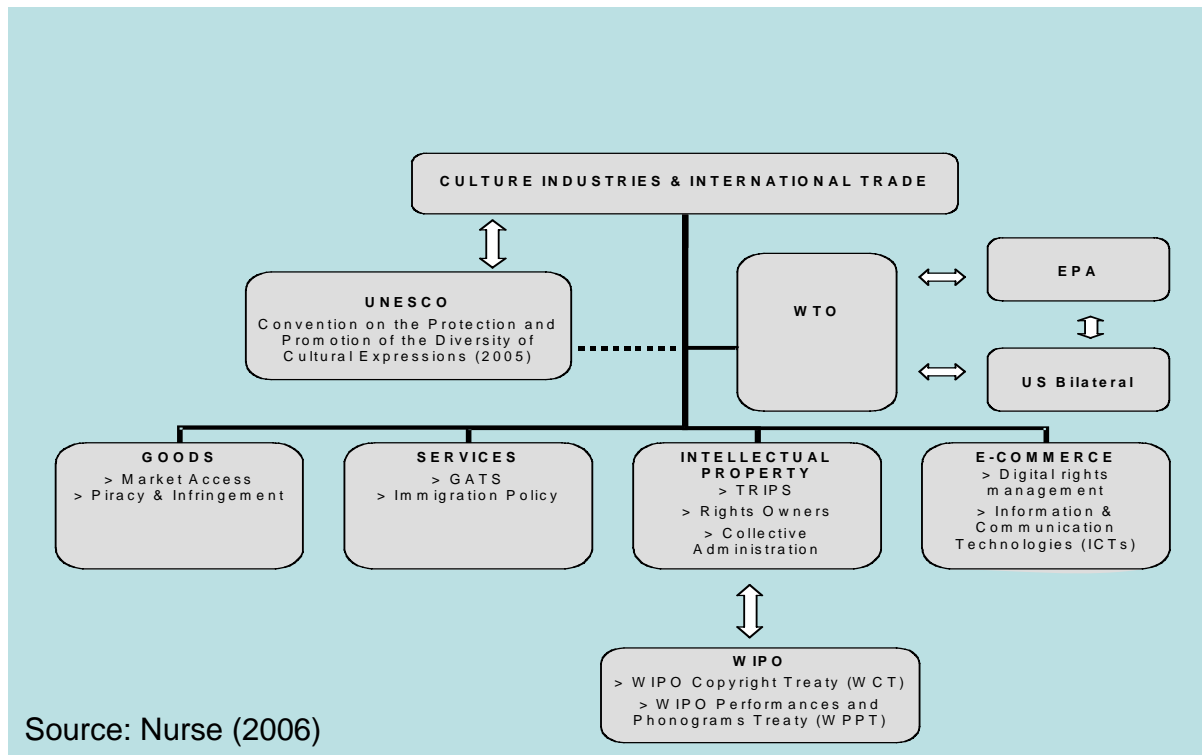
CULTURE INDUSTRIES & INTERNATIONAL TRADE

UNESCO
Convention on the Protection and Promotion of the Diversity of Cultural Expressions (2005)

WTO

EPA

US Bilateral

GOODS
> Market Access
> Piracy & Infringement

SERVICES
> GATS
> Immigration Policy

INTELLECTUAL PROPERTY
> TRIPS
> Rights Owners
> Collective Administration

E-COMMERCE
> Digital rights management
> Information & Communication Technologies (ICTs)

WIPO
> WIPO Copyright Treaty (WCT)
> WIPO Performances and Phonograms Treaty (WPPT)

Source: Nurse (2006)